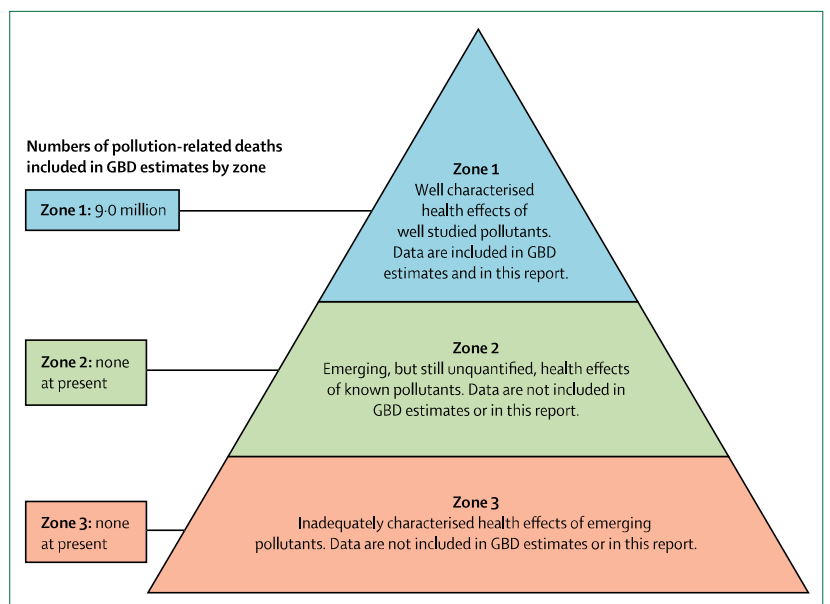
Numbers of pollution-related deaths included in GBD estimates by zone

Zone 1: 9·0 million

Zone 2: none at present

Zone 3: none at present

Zone 1
Well characterised health effects of well studied pollutants. Data are included in GBD estimates and in this report.

Zone 2
Emerging, but still unquantified, health effects of known pollutants. Data are not included in GBD estimates or in this report.

Zone 3
Inadequately characterised health effects of emerging pollutants. Data are not included in GBD estimates or in this report.